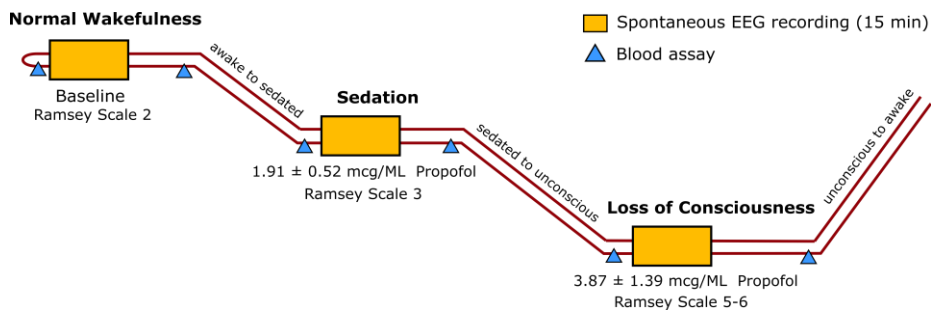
Normal Wakefulness

Spontaneous EEG recording (15 min)

Blood assay

Baseline
Ramsey Scale 2

awake to sedated

Sedation

$1.91 \pm 0.52$ mcg/ML Propofol
Ramsey Scale 3

sedated to unconscious

Loss of Consciousness

unconscious to awake

$3.87 \pm 1.39$ mcg/ML Propofol
Ramsey Scale 5-6